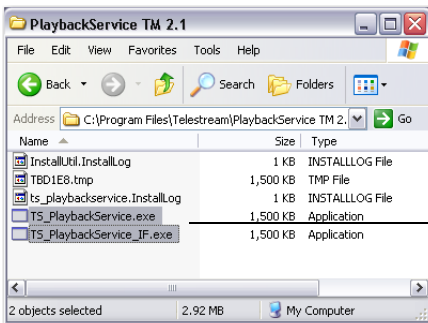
PlaybackService TM 2.1

File Edit View Favorites Tools Help

Back Search Folders

Address C:\Program Files\Telestream\PlaybackService TM 2. Go

| Name | Size | Type |
|---|---|---|
| InstallUtil.InstallLog | 1 KB | INSTALLLOG File |
| TBD1E8.tmp | 1,500 KB | TMP File |
| ts_playbackservice.InstallLog | 1 KB | INSTALLLOG File |
| TS_PlaybackService.exe | 1,500 KB | Application |
| TS_PlaybackService_IF.exe | 1,500 KB | Application |

2 objects selected 2.92 MB My Computer